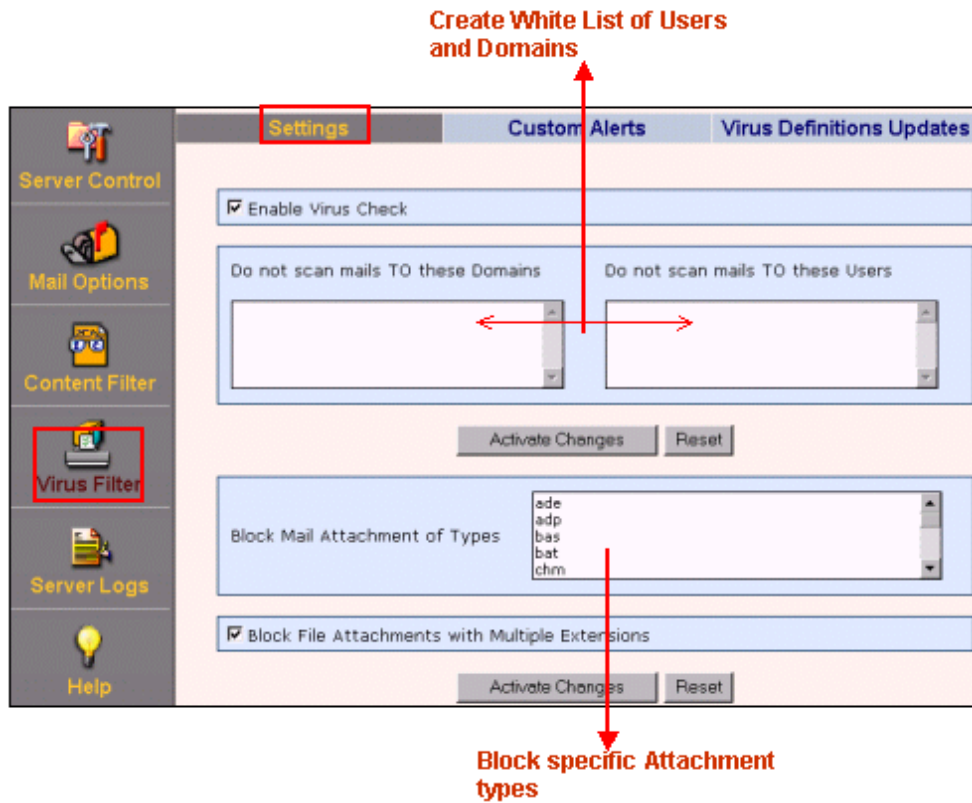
Create White List of Users and Domains

Server Control

Mail Options

Content Filter

Virus Filter

Server Logs

Help

Settings

Custom Alerts

Virus Definitions Updates

☑ Enable Virus Check

Do not scan mails TO these Domains

Do not scan mails TO these Users

Activate Changes

Reset

Block Mail Attachment of Types

ade
adp
bas
bat
chm

☑ Block File Attachments with Multiple Extensions

Activate Changes

Reset

Block specific Attachment types